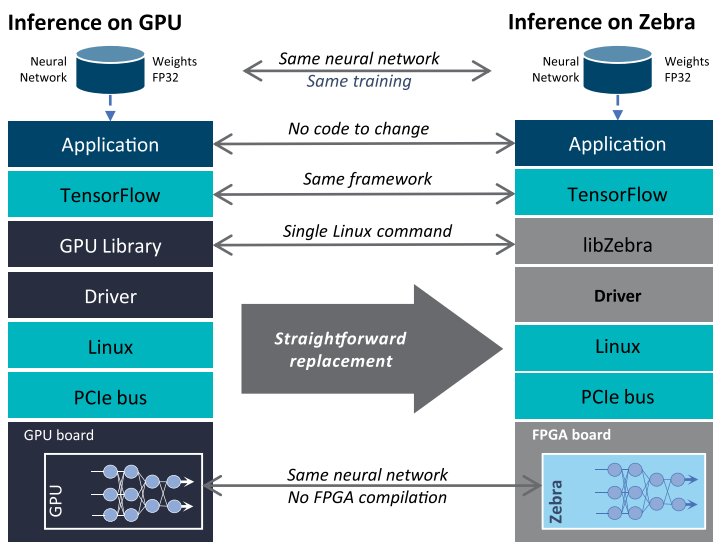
Inference on GPU

Inference on Zebra

Neural Network

Weights FP32

Same neural network
Same training

Neural Network

Weights FP32

Application

No code to change

Application

TensorFlow

Same framework

TensorFlow

GPU Library

Single Linux command

libZebra

Driver

Driver

Straightforward replacement

Linux

Linux

PCIe bus

PCIe bus

GPU board

FPGA board

GPU

Same neural network
No FPGA compilation

Zebra